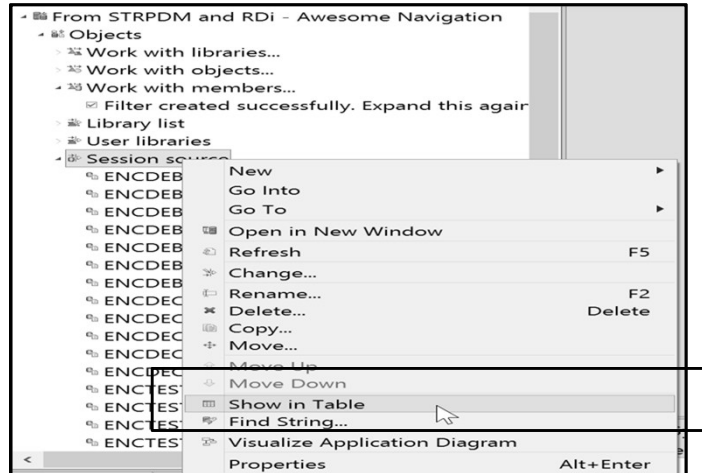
From STRPDM and RDi - Awesome Navigation
Objects
Work with libraries...
Work with objects...
Work with members...
Filter created successfully. Expand this agair
Library list
User libraries
Session source
ENCDEB
ENCDEB
ENCDEB
ENCDEB
ENCDEB
ENCDEB
ENCDEB
ENCDEC
ENCDEC
ENCDEC
ENCDEC
ENCDEC
ENCTEST
ENCTEST
ENCTEST
ENCTEST

New
Go Into
Go To
Open in New Window
Refresh F5
Change...
Rename... F2
Delete... Delete
Copy...
Move...
Move Up
Move Down
Show in Table
Find String...
Visualize Application Diagram
Properties Alt+Enter